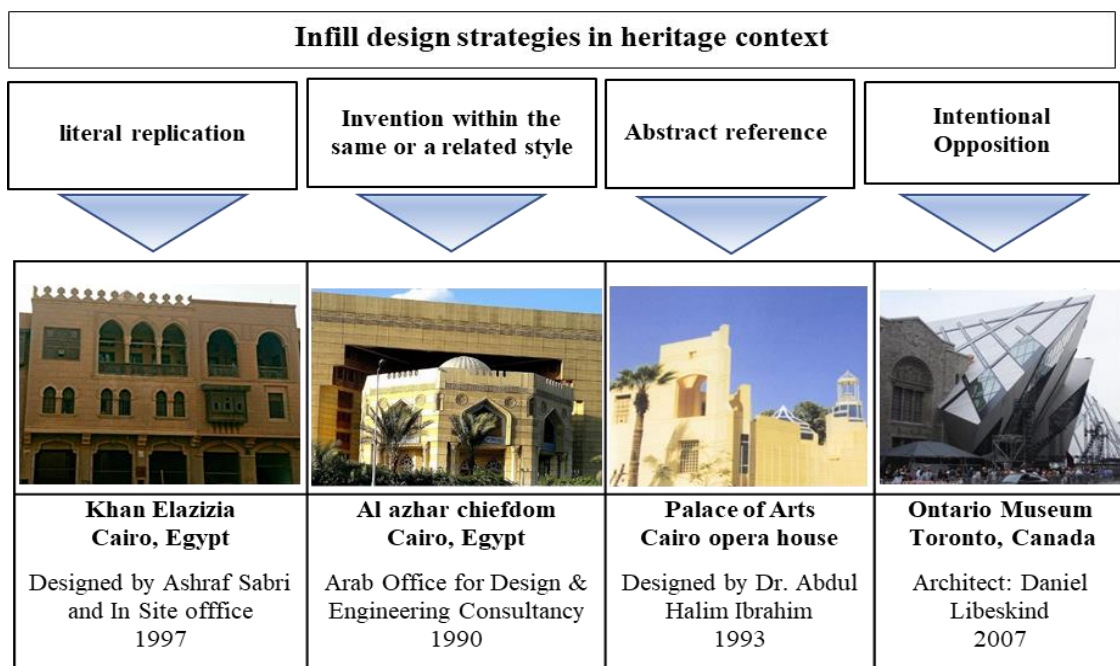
Infill design strategies in heritage context

literal replication

Invention within the same or a related style

Abstract reference

Intentional Opposition

Khan Elazizia
Cairo, Egypt

Designed by Ashraf Sabri and In Site offfice
1997

Al azhar chiefdom
Cairo, Egypt

Arab Office for Design & Engineering Consultancy
1990

Palace of Arts
Cairo opera house

Designed by Dr. Abdul Halim Ibrahim
1993

Ontario Museum
Toronto, Canada

Architect: Daniel Libeskind
2007